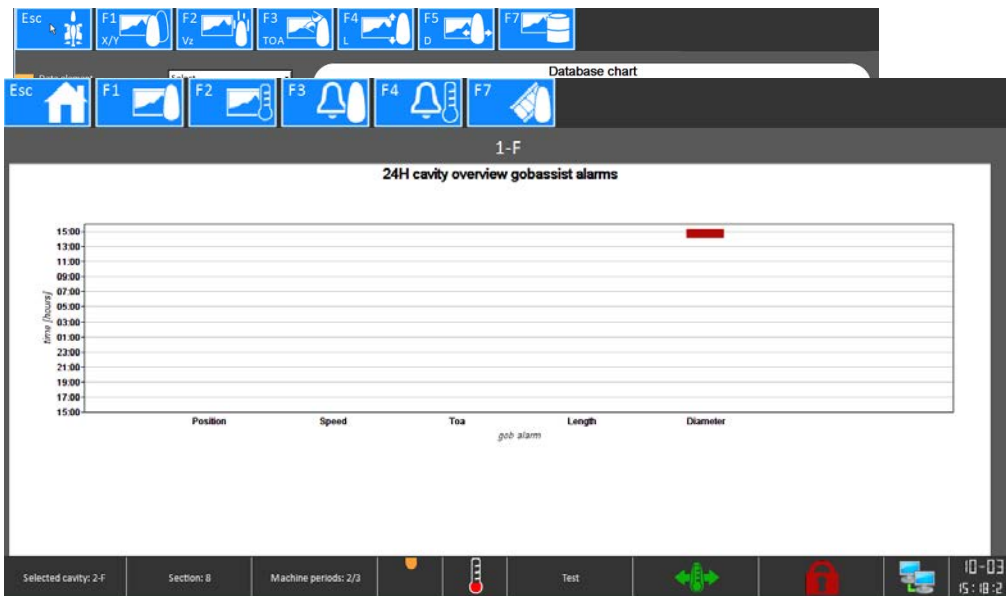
Esc F1 X/Y F2 Vz F3 TOA F4 L F5 D F7

Database chart

Esc F1 F2 F3 F4 F7

1-F

24H cavity overview gobassist alarms

time [hours]

15:00
13:00
11:00
09:00
07:00
05:00
03:00
01:00
23:00
21:00
19:00
17:00
15:00

Position Speed Toa Length Diameter

gob alarm

Selected cavity: 2-F | Section: 8 | Machine periods: 2/3 | Test | 10-03 15:18:2